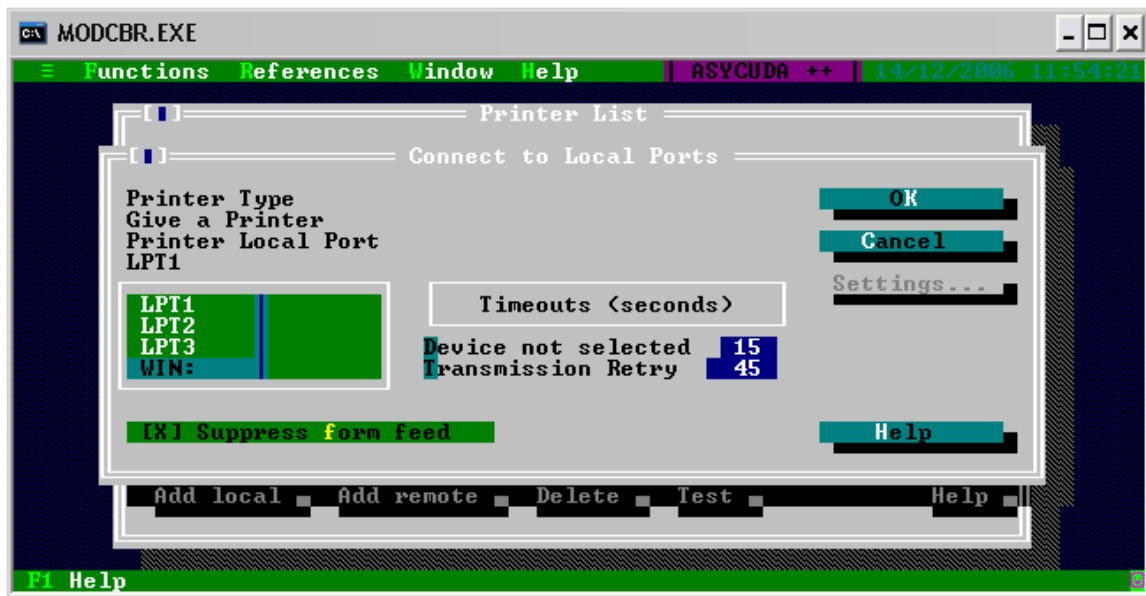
MODCBR.EXE

≡ Functions References Window Help | ASYCUDA ++ | 14/12/2006 11:54:21

[■] Printer List

[■] Connect to Local Ports

Printer Type
Give a Printer
Printer Local Port
LPT1

OK
Cancel
Settings...

LPT1
LPT2
LPT3
WIN:

Timeouts (seconds)

Device not selected 15
Transmission Retry 45

[X] Suppress form feed

Help

Add local Add remote Delete Test Help

F1 Help